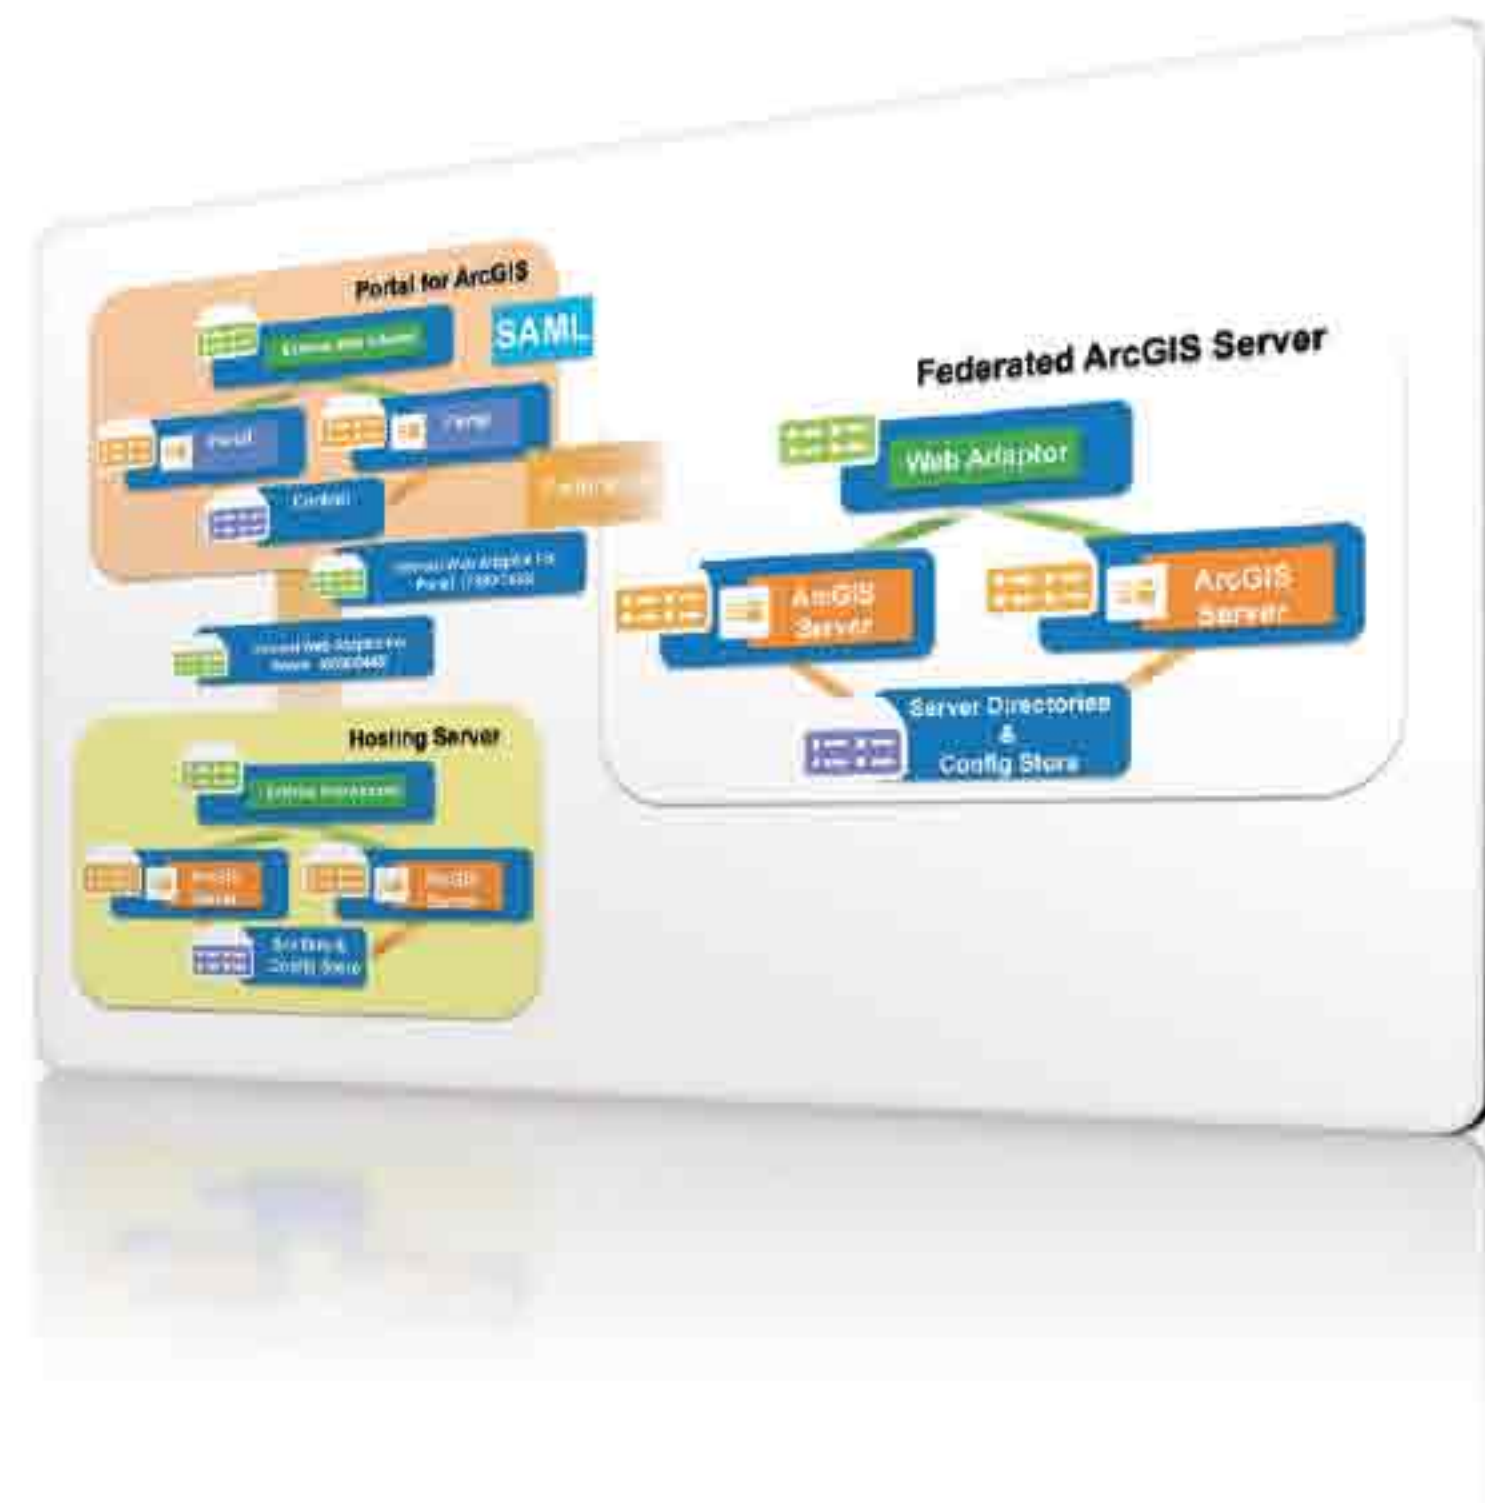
Portal for ArcGIS

SAML

External Web Adaptor

Portal

Portal

Content

Federation

Internal Web Adaptor for Portal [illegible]

Internal Web Adaptor for Server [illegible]

Hosting Server

External Web Adaptor

ArcGIS Server

ArcGIS Server

Server Dirs & Config Store

Federated ArcGIS Server

Web Adaptor

ArcGIS Server

ArcGIS Server

Server Directories & Config Store